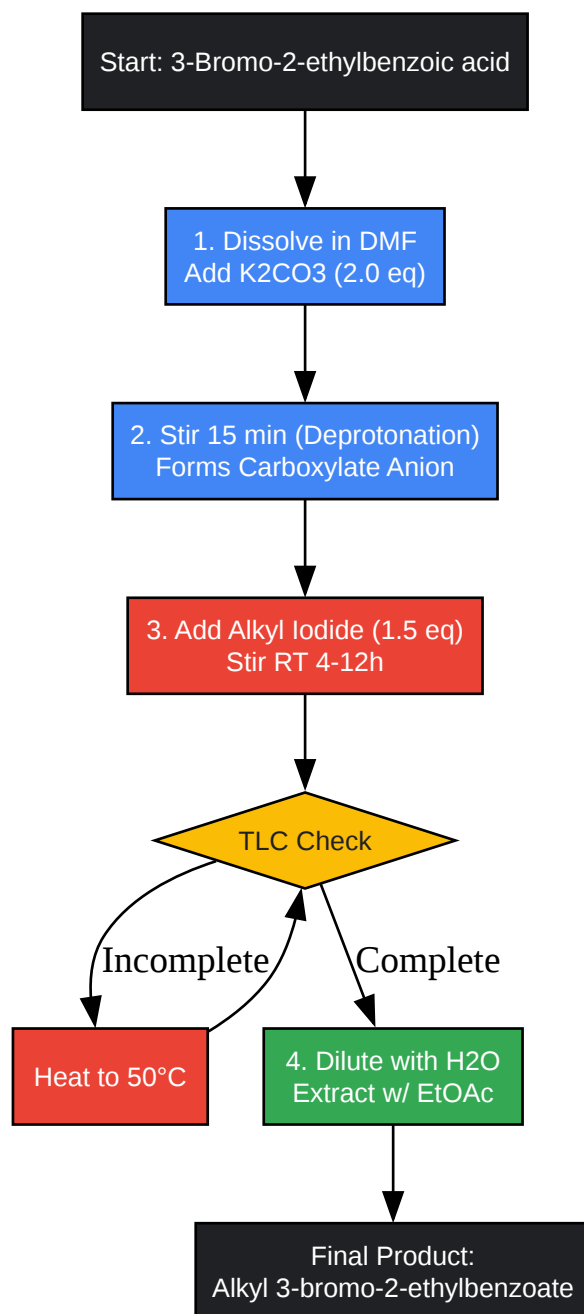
Start: 3-Bromo-2-ethylbenzoic acid

1. Dissolve in DMF
Add K2CO3 (2.0 eq)

2. Stir 15 min (Deprotonation)
Forms Carboxylate Anion

3. Add Alkyl Iodide (1.5 eq)
Stir RT 4-12h

TLC Check

Incomplete

Complete

Heat to 50°C

4. Dilute with H2O
Extract w/ EtOAc

Final Product:
Alkyl 3-bromo-2-ethylbenzoate